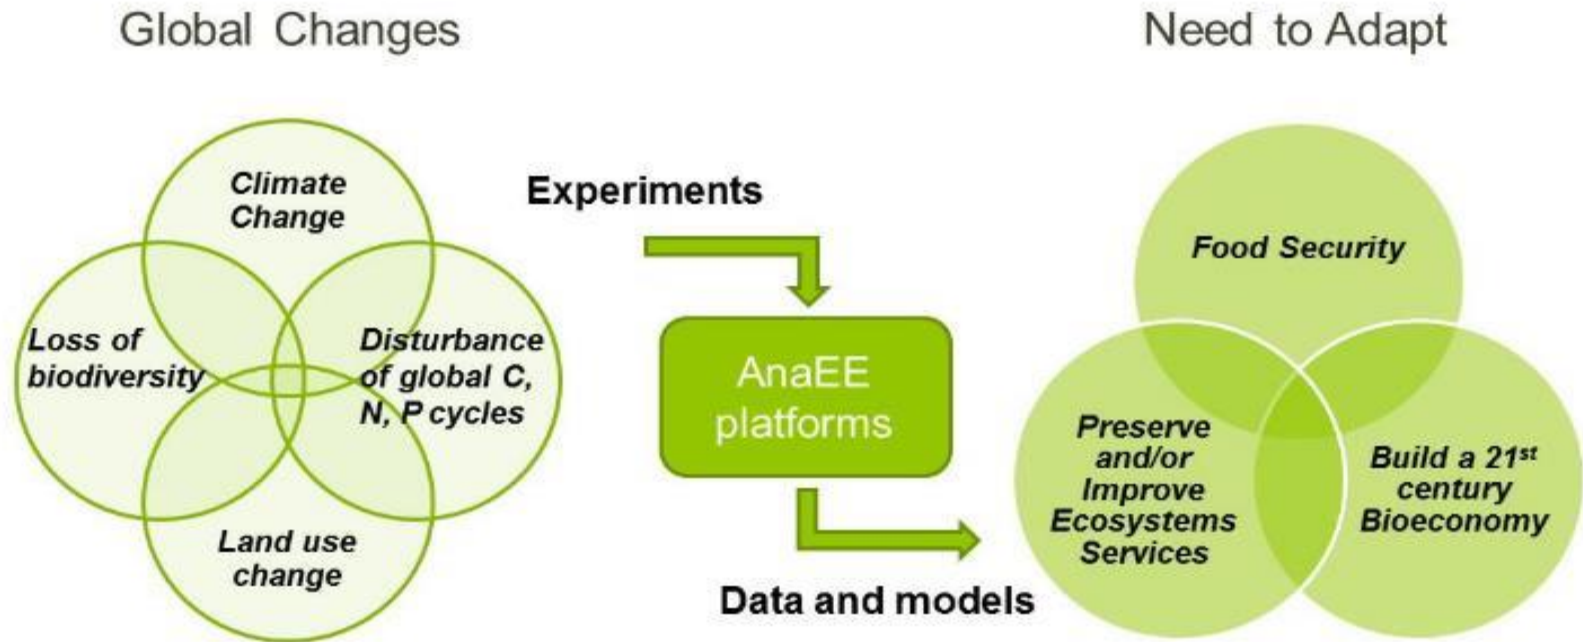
Global Changes

Need to Adapt

Climate Change

Loss of biodiversity

Disturbance of global C, N, P cycles

Land use change

Experiments

AnaEE platforms

Data and models

Food Security

Preserve and/or Improve Ecosystems Services

Build a 21$^{st}$ century Bioeconomy